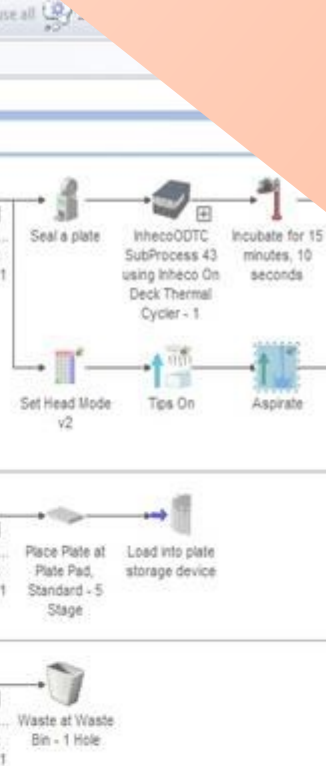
se all

Seal a plate

InhecoODTC SubProcess 43 using Inheco On Deck Thermal Cycler - 1

Incubate for 15 minutes, 10 seconds

Set Head Mode v2

Tips On

Aspirate

Place Plate at Plate Pad, Standard - 5 Stage

Load into plate storage device

Waste at Waste Bin - 1 Hole